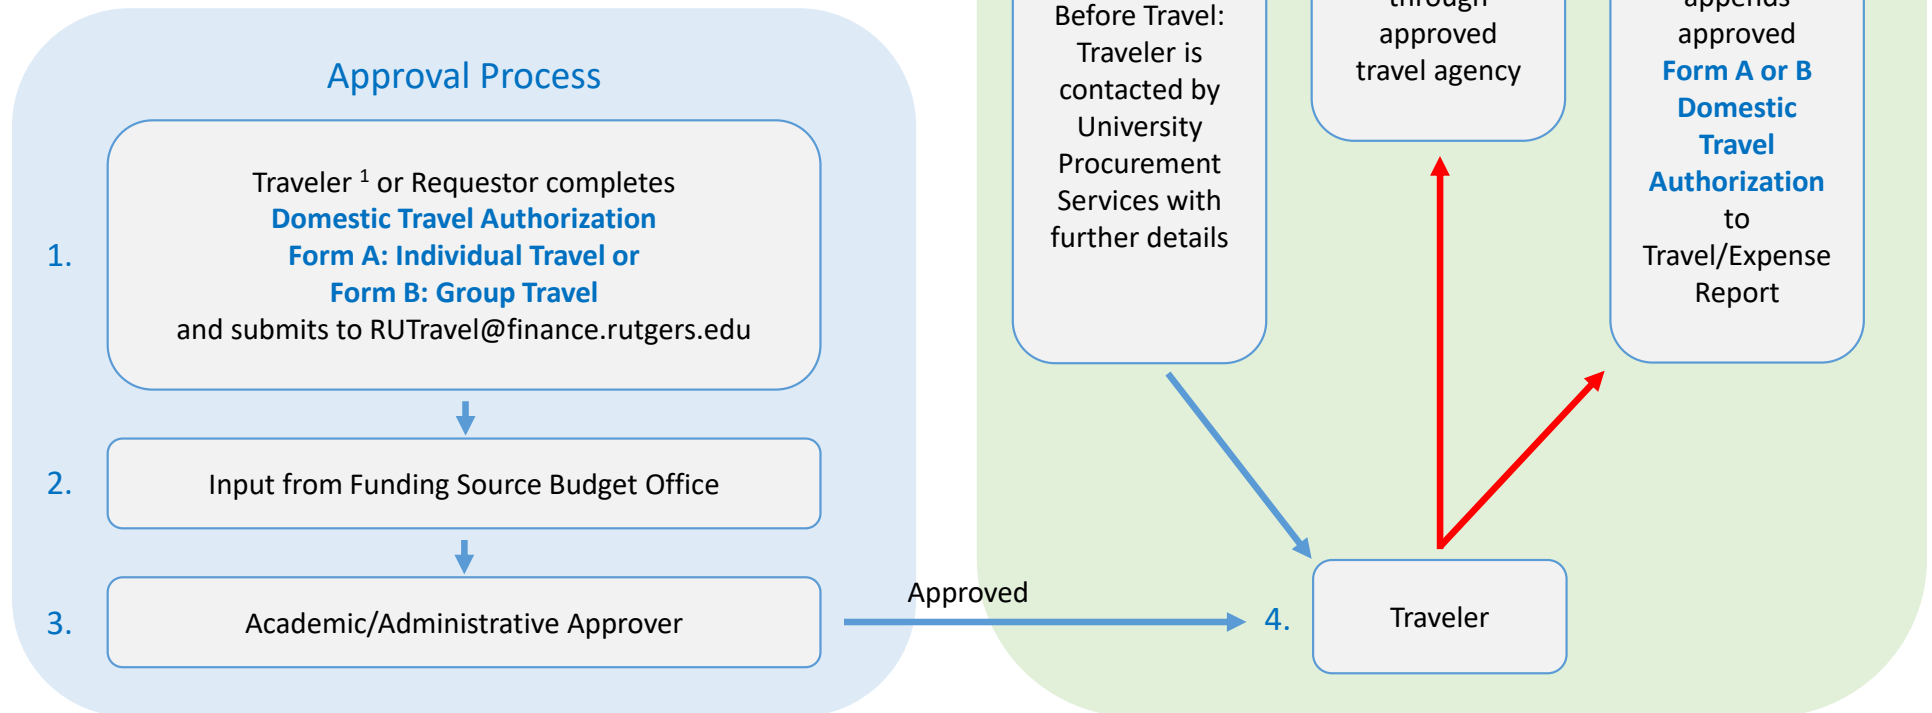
Approval Process

1.

Traveler $^1$ or Requestor completes
Domestic Travel Authorization
Form A: Individual Travel or
Form B: Group Travel
and submits to RUTravel@finance.rutgers.edu

2.

Input from Funding Source Budget Office

3.

Academic/Administrative Approver

Approved

4.

Traveler

Before Travel: Traveler is contacted by University Procurement Services with further details

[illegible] approved travel agency

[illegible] approved Form A or B Domestic Travel Authorization to Travel/Expense Report